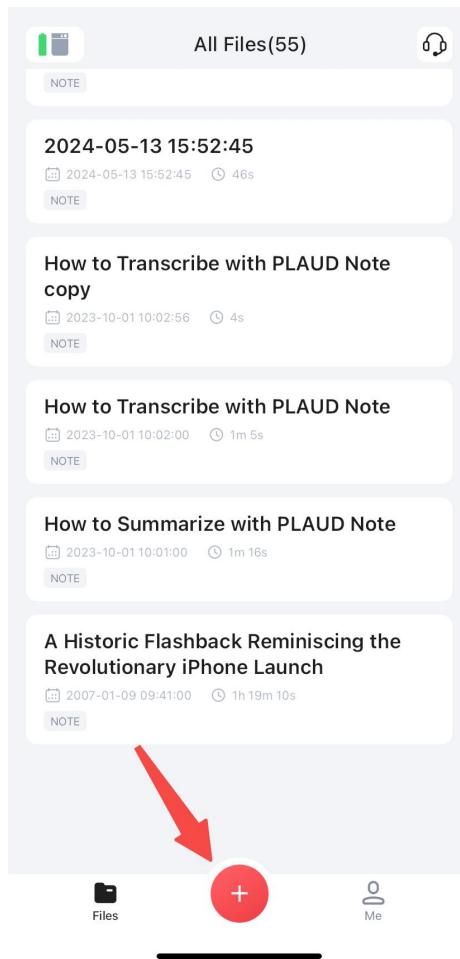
All Files(55)

NOTE

2024-05-13 15:52:45
2024-05-13 15:52:45 46s
NOTE

How to Transcribe with PLAUD Note copy
2023-10-01 10:02:56 4s
NOTE

How to Transcribe with PLAUD Note
2023-10-01 10:02:00 1m 5s
NOTE

How to Summarize with PLAUD Note
2023-10-01 10:01:00 1m 16s
NOTE

A Historic Flashback Reminiscing the Revolutionary iPhone Launch
2007-01-09 09:41:00 1h 19m 10s
NOTE

Files
+
Me